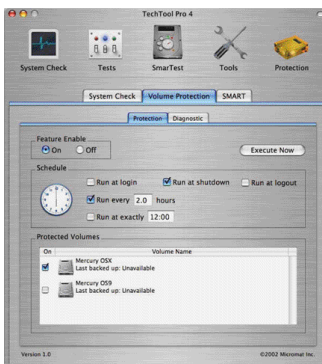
TechTool Pro 4

System Check
Tests
SmarTest
Tools
Protection

System Check
Volume Protection
SMART

Protection
Diagnostic

Feature Enable
On
Off
Execute Now

Schedule
Run at login
Run at shutdown
Run at logout
Run every 2.0 hours
Run at exactly 12:00

Protected Volumes
On
Volume Name
Mercury OSX
Last backed up: Unavailable
Mercury OS9
Last backed up: Unavailable

Version 1.0
©2002 Micromat Inc.